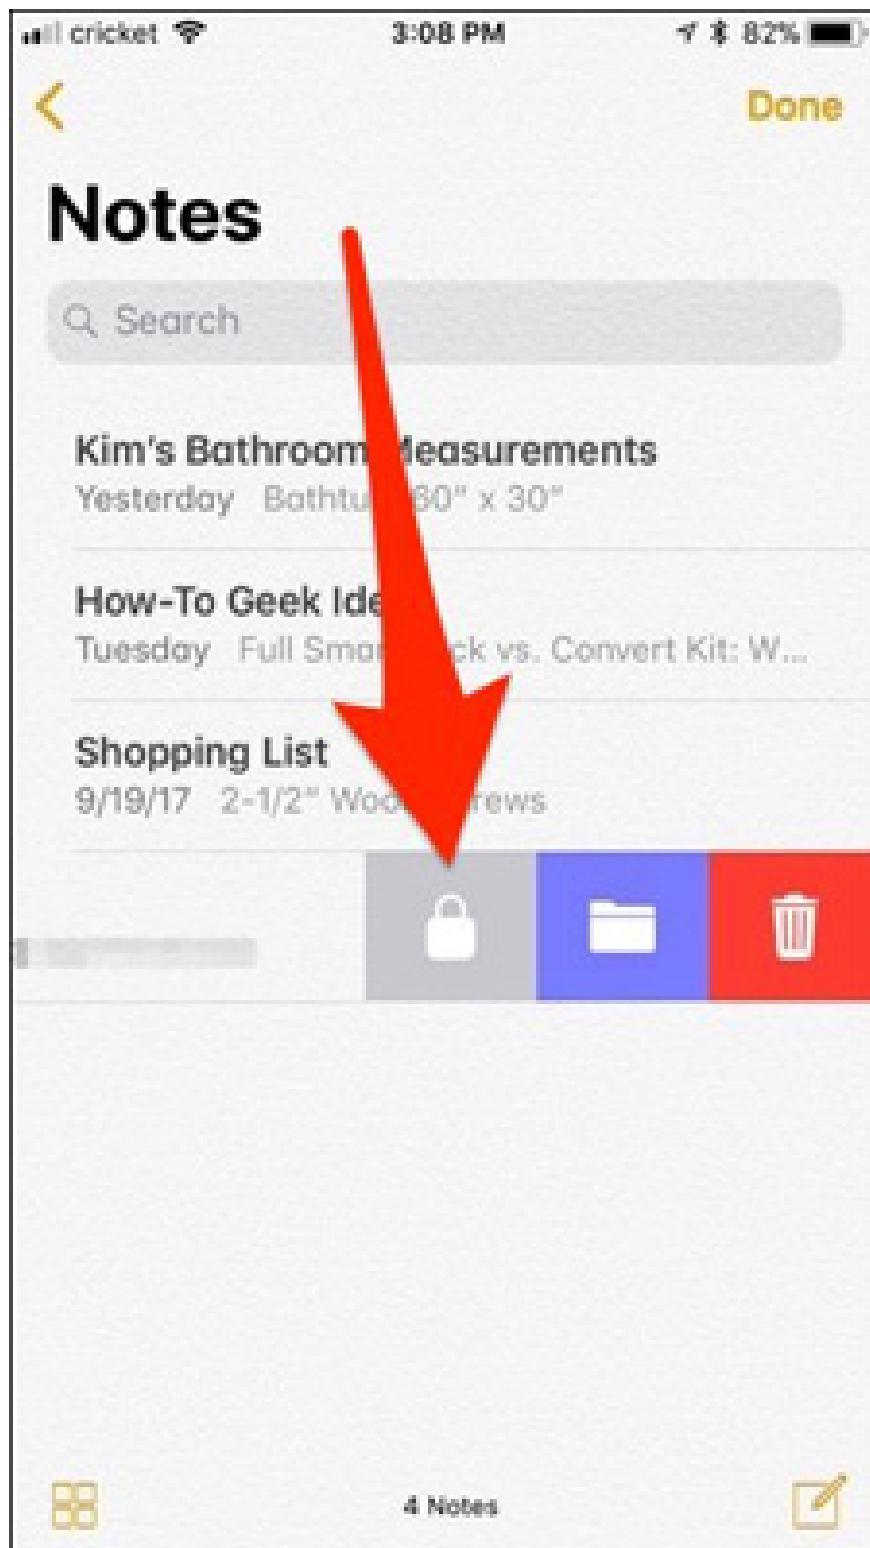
cricket 3:08 PM 82%

Done

Notes

Search

Kim's Bathroom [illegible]easurements
Yesterday Bathtu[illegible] 60" x 30"

How-To Geek Ide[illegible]
Tuesday Full Sma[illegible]ck vs. Convert Kit: W...

Shopping List
9/19/17 2-1/2" Wo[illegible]rews

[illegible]

4 Notes